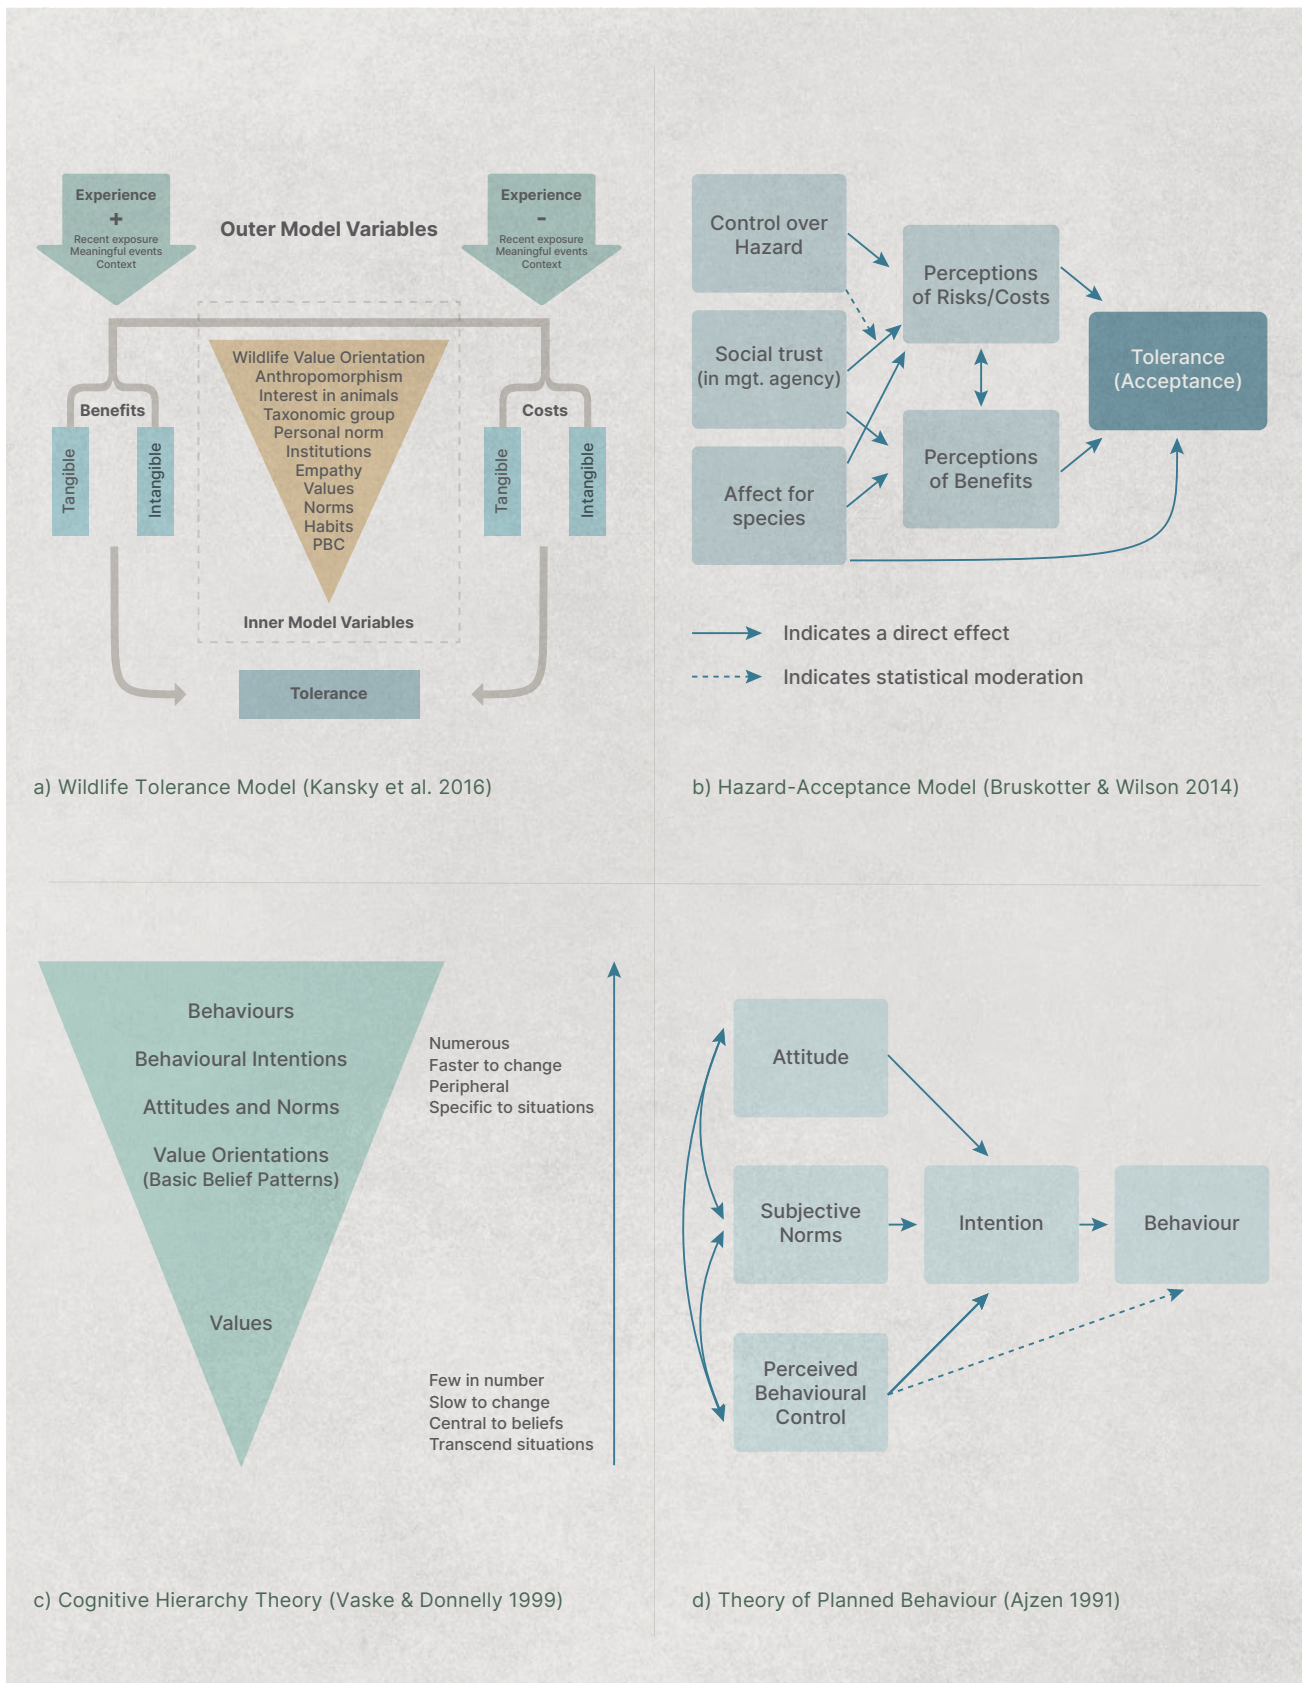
Experience
+
Recent exposure
Meaningful events
Context

Outer Model Variables

Experience
-
Recent exposure
Meaningful events
Context

Benefits
Tangible
Intangible

Wildlife Value Orientation
Anthropomorphism
Interest in animals
Taxonomic group
Personal norm
Institutions
Empathy
Values
Norms
Habits
PBC

Inner Model Variables

Costs
Tangible
Intangible

Tolerance

a) Wildlife Tolerance Model (Kansky et al. 2016)

Control over Hazard

Social trust (in mgt. agency)

Affect for species

Perceptions of Risks/Costs

Perceptions of Benefits

Tolerance (Acceptance)

Indicates a direct effect

Indicates statistical moderation

b) Hazard-Acceptance Model (Bruskotter & Wilson 2014)

Behaviours

Behavioural Intentions

Attitudes and Norms

Value Orientations
(Basic Belief Patterns)

Values

Numerous
Faster to change
Peripheral
Specific to situations

Few in number
Slow to change
Central to beliefs
Transcend situations

c) Cognitive Hierarchy Theory (Vaske & Donnelly 1999)

Attitude

Subjective Norms

Perceived Behavioural Control

Intention

Behaviour

d) Theory of Planned Behaviour (Ajzen 1991)